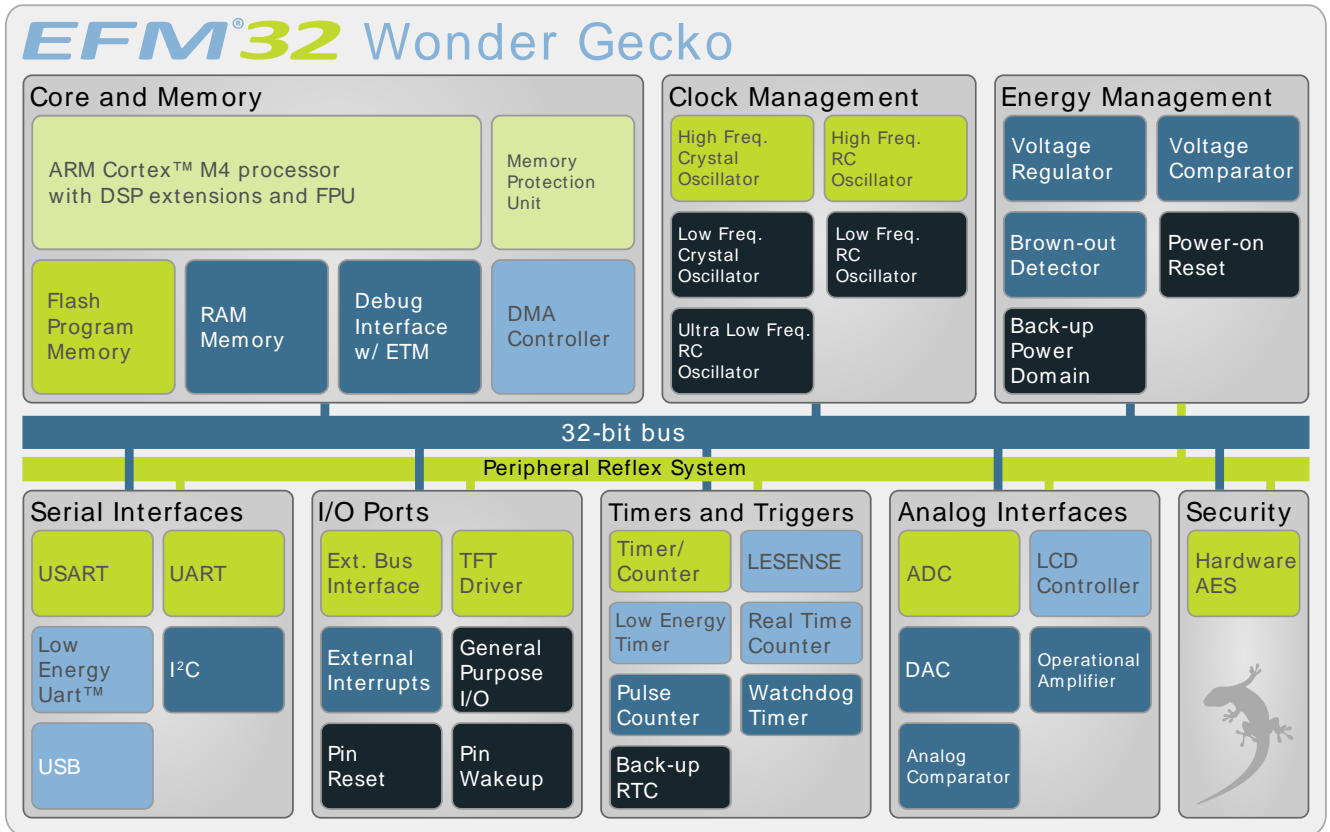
EFM®32 Wonder Gecko

Core and Memory

ARM Cortex™ M4 processor with DSP extensions and FPU

Memory Protection Unit

Flash Program Memory

RAM Memory

Debug Interface w/ ETM

DMA Controller

Clock Management

High Freq. Crystal Oscillator

High Freq. RC Oscillator

Low Freq. Crystal Oscillator

Low Freq. RC Oscillator

Ultra Low Freq. RC Oscillator

Energy Management

Voltage Regulator

Voltage Comparator

Brown-out Detector

Power-on Reset

Back-up Power Domain

32-bit bus

Peripheral Reflex System

Serial Interfaces

USART

UART

Low Energy Uart™

I$^2$C

USB

I/O Ports

Ext. Bus Interface

TFT Driver

External Interrupts

General Purpose I/O

Pin Reset

Pin Wakeup

Timers and Triggers

Timer/ Counter

LESENSE

Low Energy Timer

Real Time Counter

Pulse Counter

Watchdog Timer

Back-up RTC

Analog Interfaces

ADC

LCD Controller

DAC

Operational Amplifier

Analog Comparator

Security

Hardware AES